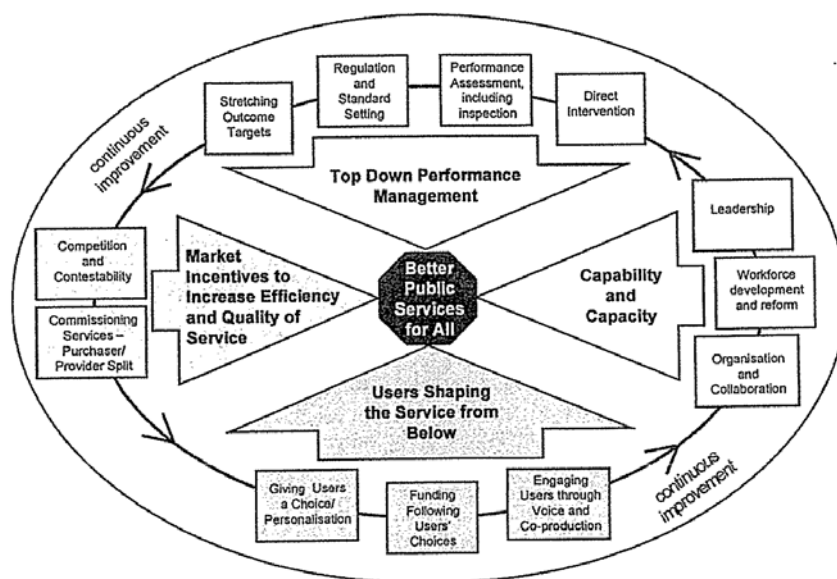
Stretching Outcome Targets

Regulation and Standard Setting

Performance Assessment, including inspection

Direct Intervention

continuous improvement

Top Down Performance Management

Leadership

Competition and Contestability

Market Incentives to Increase Efficiency and Quality of Service

Better Public Services for All

Capability and Capacity

Workforce development and reform

Commissioning Services – Purchaser/ Provider Split

Organisation and Collaboration

Users Shaping the Service from Below

Giving Users a Choice/ Personalisation

Funding Following Users' Choices

Engaging Users through Voice and Co-production

continuous improvement